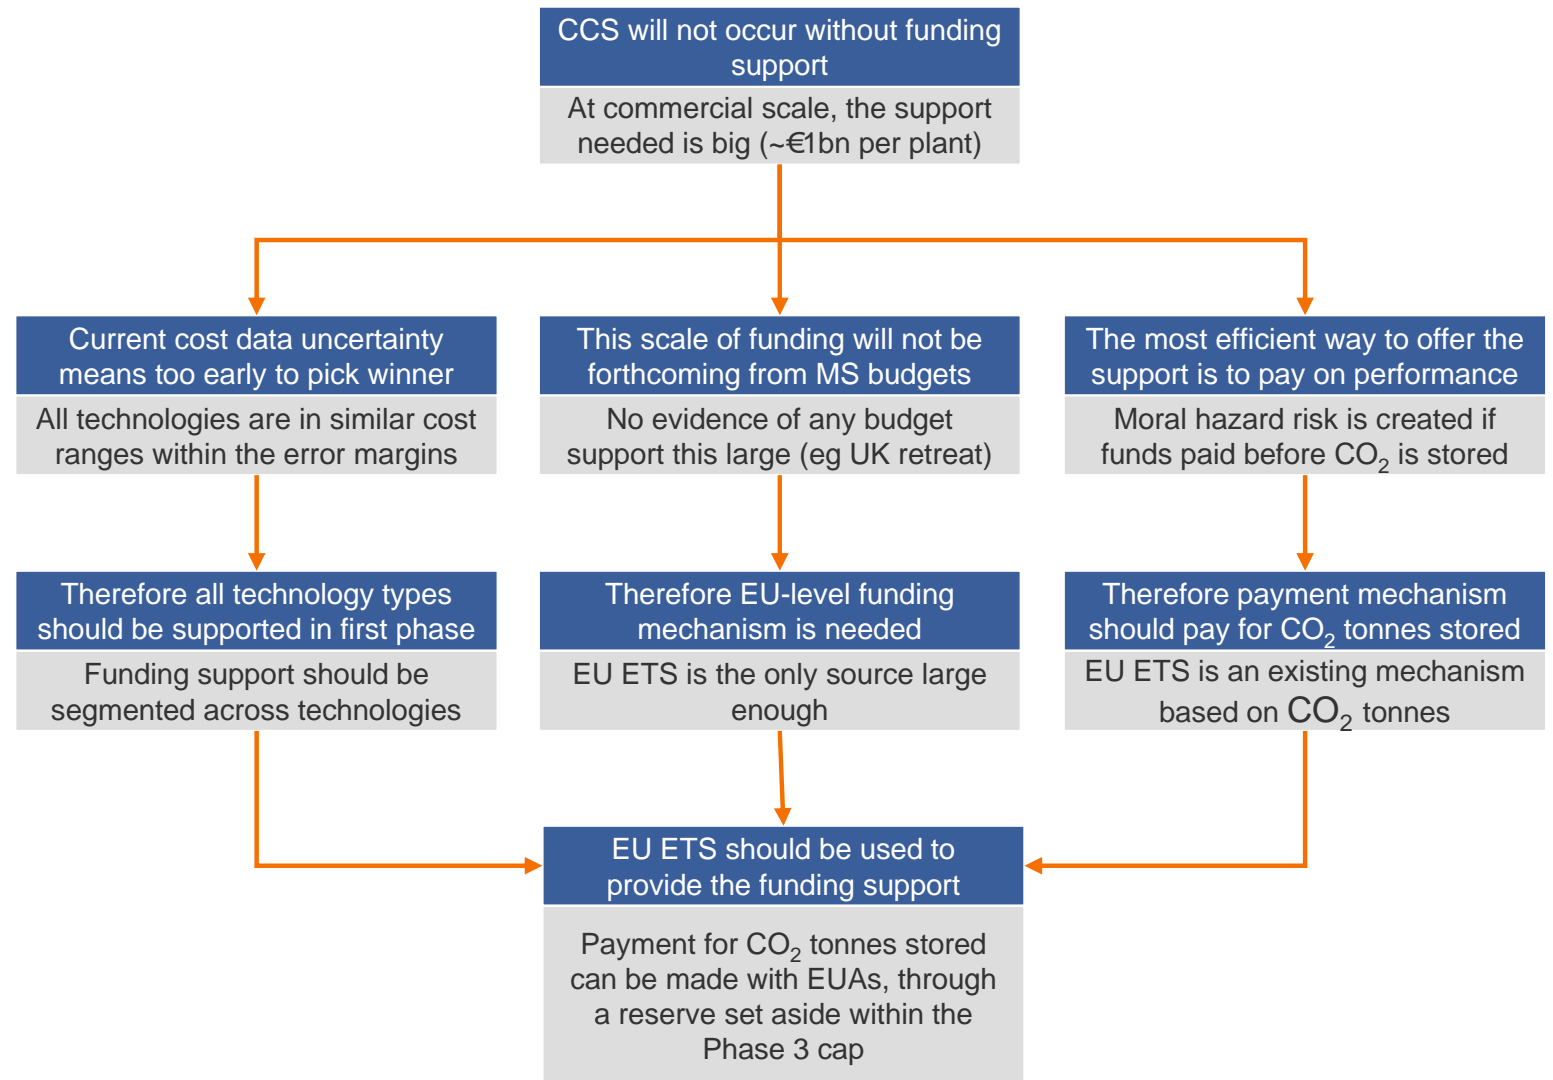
CCS will not occur without funding support

At commercial scale, the support needed is big (~€1bn per plant)

Current cost data uncertainty means too early to pick winner

All technologies are in similar cost ranges within the error margins

This scale of funding will not be forthcoming from MS budgets

No evidence of any budget support this large (eg UK retreat)

The most efficient way to offer the support is to pay on performance

Moral hazard risk is created if funds paid before $CO_2$ is stored

Therefore all technology types should be supported in first phase

Funding support should be segmented across technologies

Therefore EU-level funding mechanism is needed

EU ETS is the only source large enough

Therefore payment mechanism should pay for $CO_2$ tonnes stored

EU ETS is an existing mechanism based on $CO_2$ tonnes

EU ETS should be used to provide the funding support

Payment for $CO_2$ tonnes stored can be made with EUAs, through a reserve set aside within the Phase 3 cap